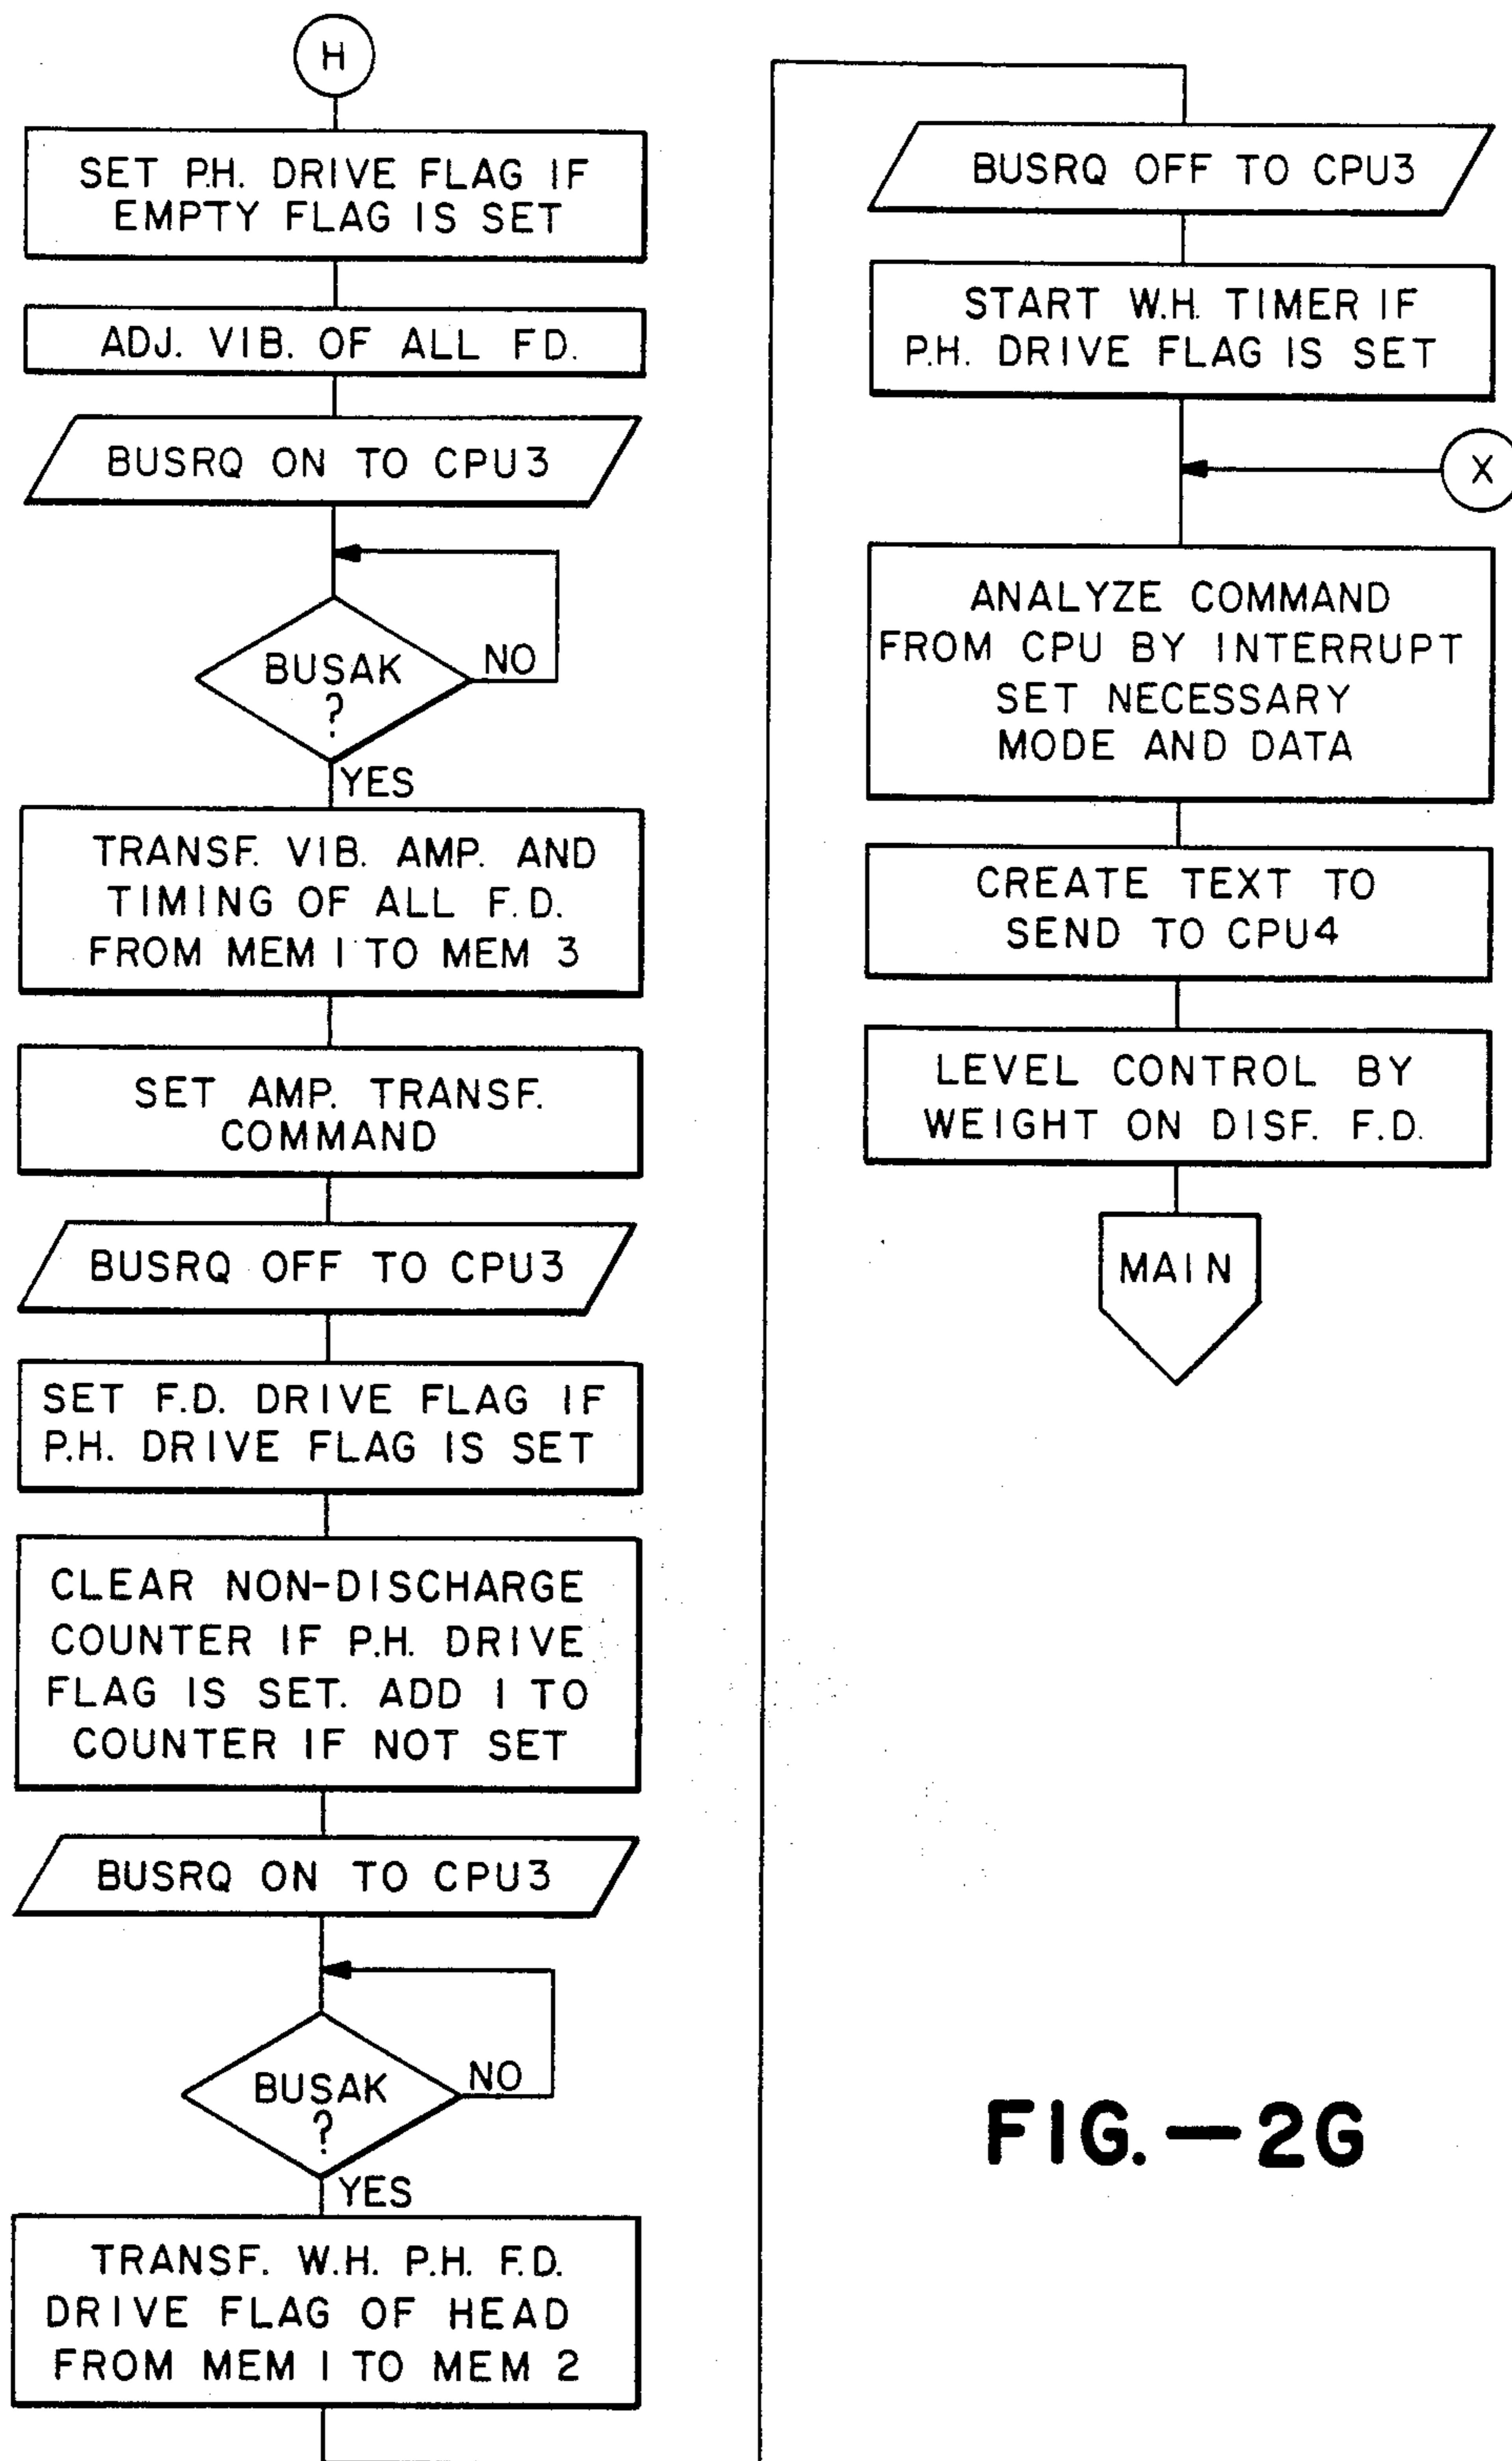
H

SET P.H. DRIVE FLAG IF EMPTY FLAG IS SET

ADJ. VIB. OF ALL F.D.

BUSRQ ON TO CPU3

BUSAK ?

NO

YES

TRANSF. VIB. AMP. AND TIMING OF ALL F.D. FROM MEM 1 TO MEM 3

SET AMP. TRANSF. COMMAND

BUSRQ OFF TO CPU3

SET F.D. DRIVE FLAG IF P.H. DRIVE FLAG IS SET

CLEAR NON-DISCHARGE COUNTER IF P.H. DRIVE FLAG IS SET. ADD 1 TO COUNTER IF NOT SET

BUSRQ ON TO CPU3

BUSAK ?

NO

YES

TRANSF. W.H. P.H. F.D. DRIVE FLAG OF HEAD FROM MEM 1 TO MEM 2

BUSRQ OFF TO CPU3

START W.H. TIMER IF P.H. DRIVE FLAG IS SET

X

ANALYZE COMMAND FROM CPU BY INTERRUPT SET NECESSARY MODE AND DATA

CREATE TEXT TO SEND TO CPU4

LEVEL CONTROL BY WEIGHT ON DISF. F.D.

MAIN

FIG.—2G